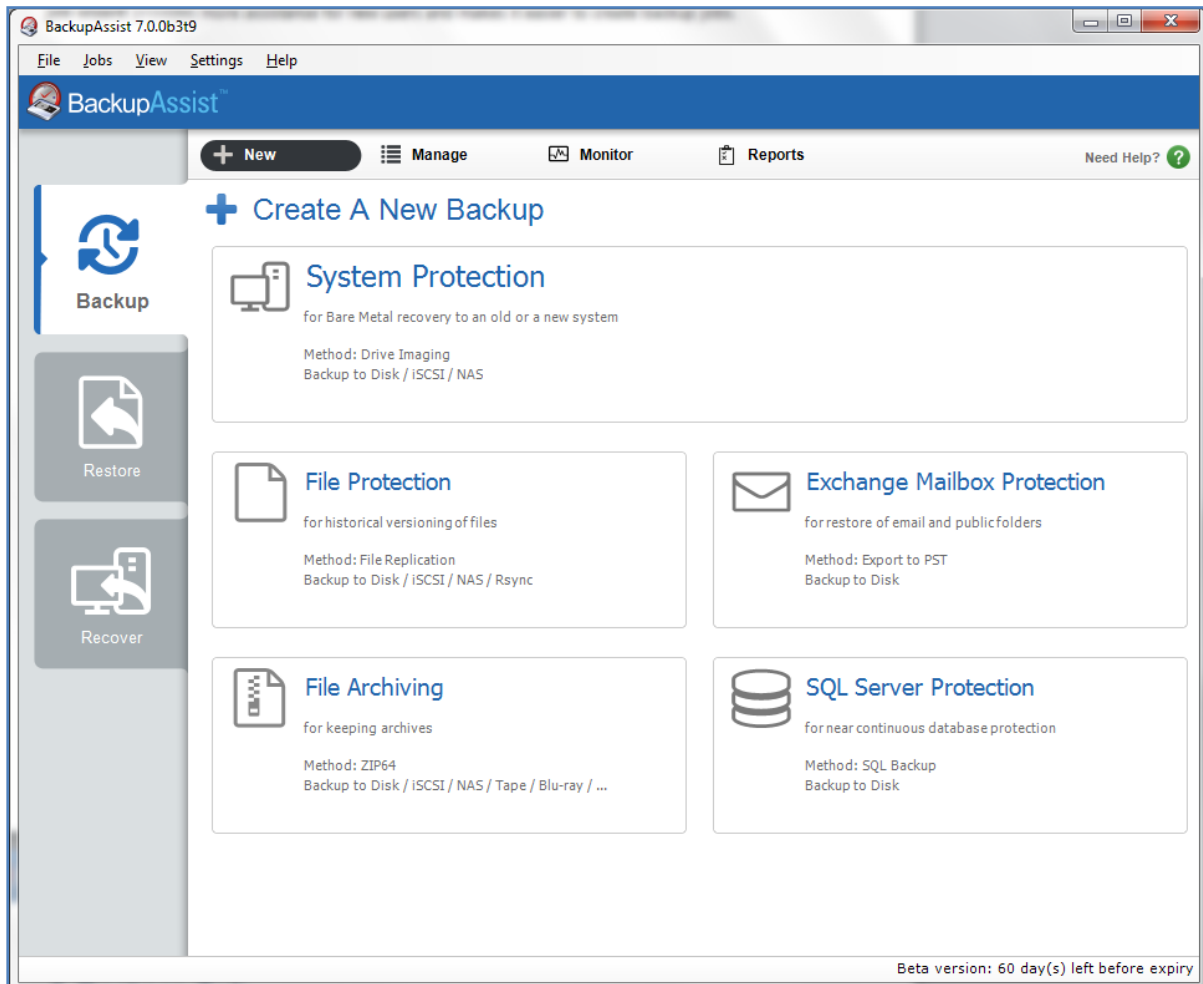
BackupAssist 7.0.0b3t9

File Jobs View Settings Help

BackupAssist™

New Manage Monitor Reports Need Help?

Backup

Restore

Recover

Create A New Backup

System Protection

for Bare Metal recovery to an old or a new system

Method: Drive Imaging
Backup to Disk / iSCSI / NAS

File Protection

for historical versioning of files

Method: File Replication
Backup to Disk / iSCSI / NAS / Rsync

Exchange Mailbox Protection

for restore of email and public folders

Method: Export to PST
Backup to Disk

File Archiving

for keeping archives

Method: ZIP64
Backup to Disk / iSCSI / NAS / Tape / Blu-ray / ...

SQL Server Protection

for near continuous database protection

Method: SQL Backup
Backup to Disk

Beta version: 60 day(s) left before expiry